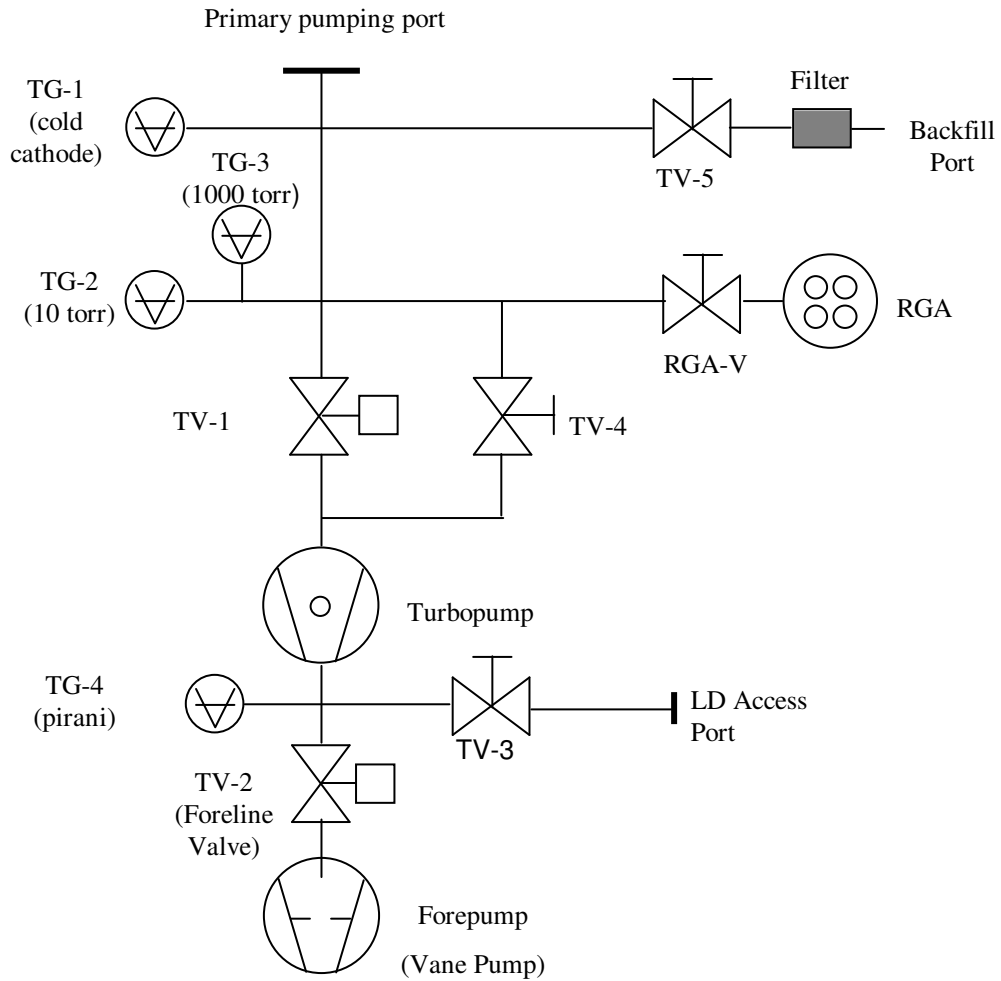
Primary pumping port

TG-1 (cold cathode)

Filter

Backfill Port

TV-5

TG-3 (1000 torr)

TG-2 (10 torr)

RGA

RGA-V

TV-1

TV-4

Turbopump

TG-4 (pirani)

TV-3

LD Access Port

TV-2 (Foreline Valve)

Forepump

(Vane Pump)